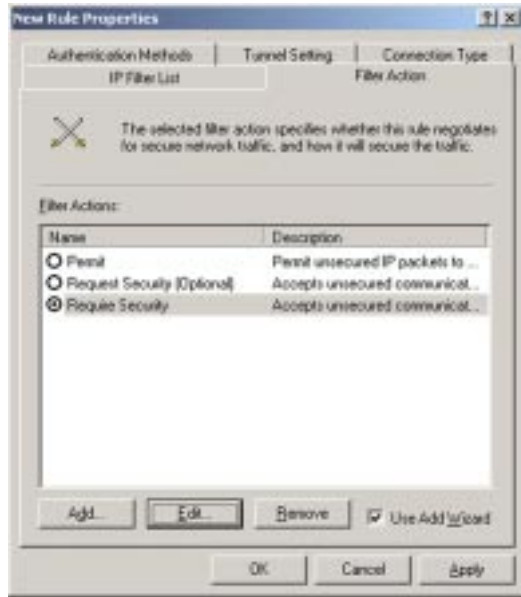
New Rule Properties

?|X

Authentication Methods | Tunnel Setting | Connection Type

IP Filter List | Filter Action

The selected filter action specifies whether this rule negotiates for secure network traffic, and how it will secure the traffic.

Filter Actions:

| Name | Description |
|---|---|
| Permit | Permit unsecured IP packets to ... |
| Request Security (Optional) | Accepts unsecured communicat... |
| Require Security | Accepts unsecured communicat... |

Add... | Edit... | Remove | Use Add Wizard

OK | Cancel | Apply